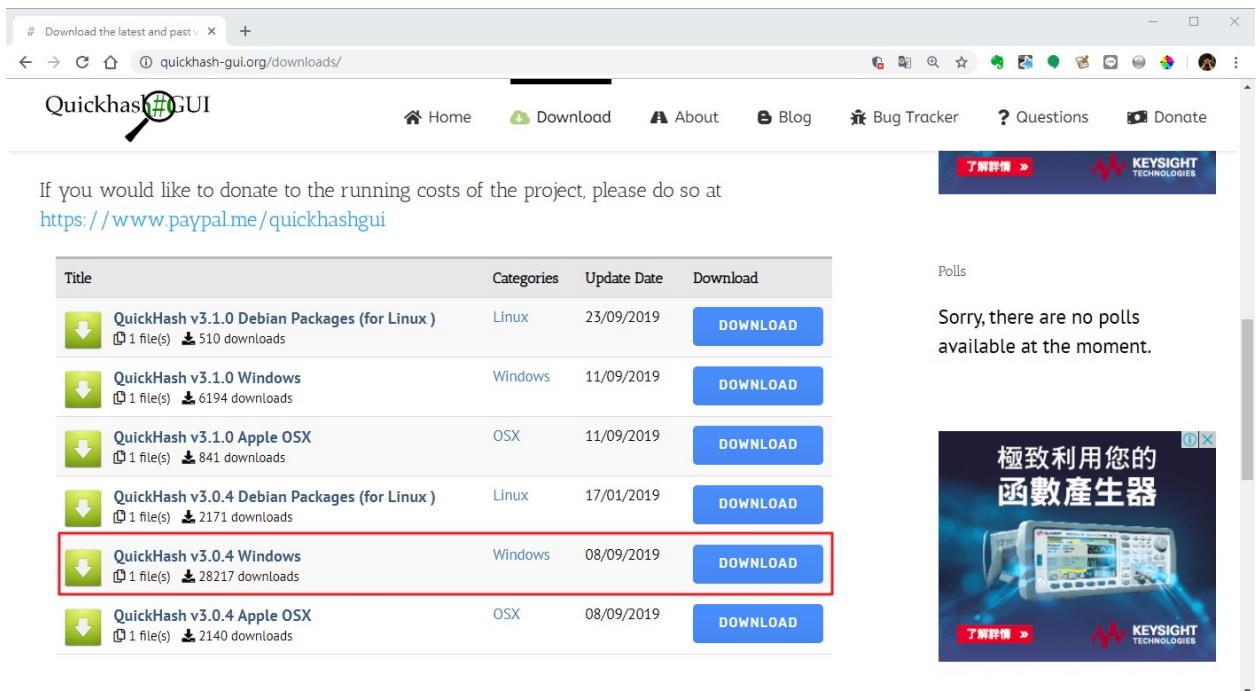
# Download the latest and past v ×  +

quickhash-gui.org/downloads/

Quickhash#GUI

Home  Download  About  Blog  Bug Tracker  Questions  Donate

了解詳情 »  KEYSIGHT TECHNOLOGIES

If you would like to donate to the running costs of the project, please do so at https://www.paypal.me/quickhashgui

| Title | Categories | Update Date | Download |
|---|---|---|---|
| QuickHash v3.1.0 Debian Packages (for Linux ) 1 file(s) 510 downloads | Linux | 23/09/2019 | DOWNLOAD |
| QuickHash v3.1.0 Windows 1 file(s) 6194 downloads | Windows | 11/09/2019 | DOWNLOAD |
| QuickHash v3.1.0 Apple OSX 1 file(s) 841 downloads | OSX | 11/09/2019 | DOWNLOAD |
| QuickHash v3.0.4 Debian Packages (for Linux ) 1 file(s) 2171 downloads | Linux | 17/01/2019 | DOWNLOAD |
| QuickHash v3.0.4 Windows 1 file(s) 28217 downloads | Windows | 08/09/2019 | DOWNLOAD |
| QuickHash v3.0.4 Apple OSX 1 file(s) 2140 downloads | OSX | 08/09/2019 | DOWNLOAD |

Polls

Sorry, there are no polls available at the moment.

極致利用您的
函數產生器

了解詳情 »  KEYSIGHT TECHNOLOGIES